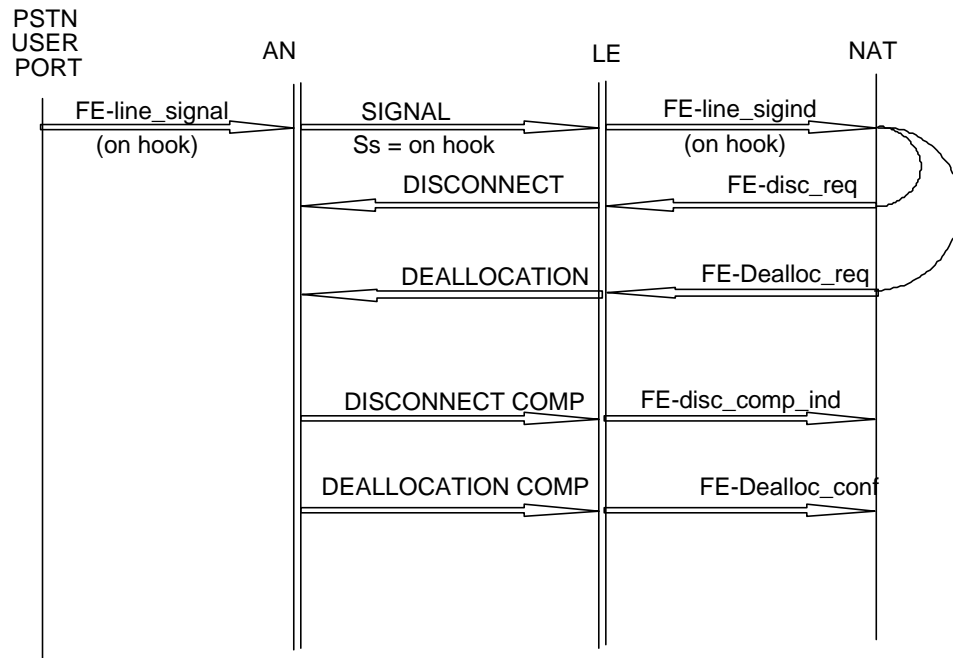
PSTN USER PORT

AN

LE

NAT

FE-line_signal
(on hook)

SIGNAL
Ss = on hook

FE-line_sigind
(on hook)

DISCONNECT

FE-disc_req

DEALLOCATION

FE-Dealloc_req

DISCONNECT COMP

FE-disc_comp_ind

DEALLOCATION COMP

FE-Dealloc_conf